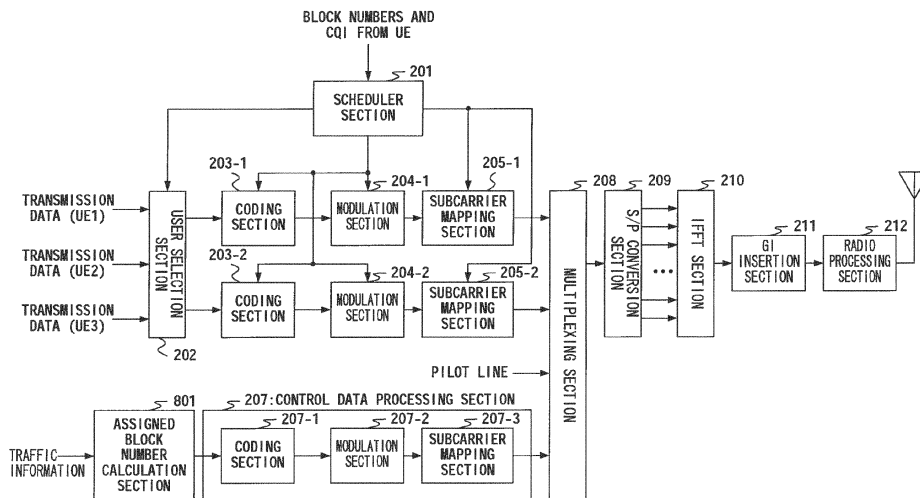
BLOCK NUMBERS AND CQI FROM UE

201

SCHEDULER SECTION

203-1

204-1

205-1

208

209

210

TRANSMISSION DATA (UE1)

USER SELECTION SECTION

CODING SECTION

MODULATION SECTION

SUBCARRIER MAPPING SECTION

S/P CONVERSION SECTION

IFFT SECTION

211

212

TRANSMISSION DATA (UE2)

203-2

204-2

205-2

GI INSERTION SECTION

RADIO PROCESSING SECTION

TRANSMISSION DATA (UE3)

CODING SECTION

MODULATION SECTION

SUBCARRIER MAPPING SECTION

MULTIPLEXING SECTION

202

PILOT LINE

801

207:CONTROL DATA PROCESSING SECTION

207-1

207-2

207-3

TRAFFIC INFORMATION

ASSIGNED BLOCK NUMBER CALCULATION SECTION

CODING SECTION

MODULATION SECTION

SUBCARRIER MAPPING SECTION